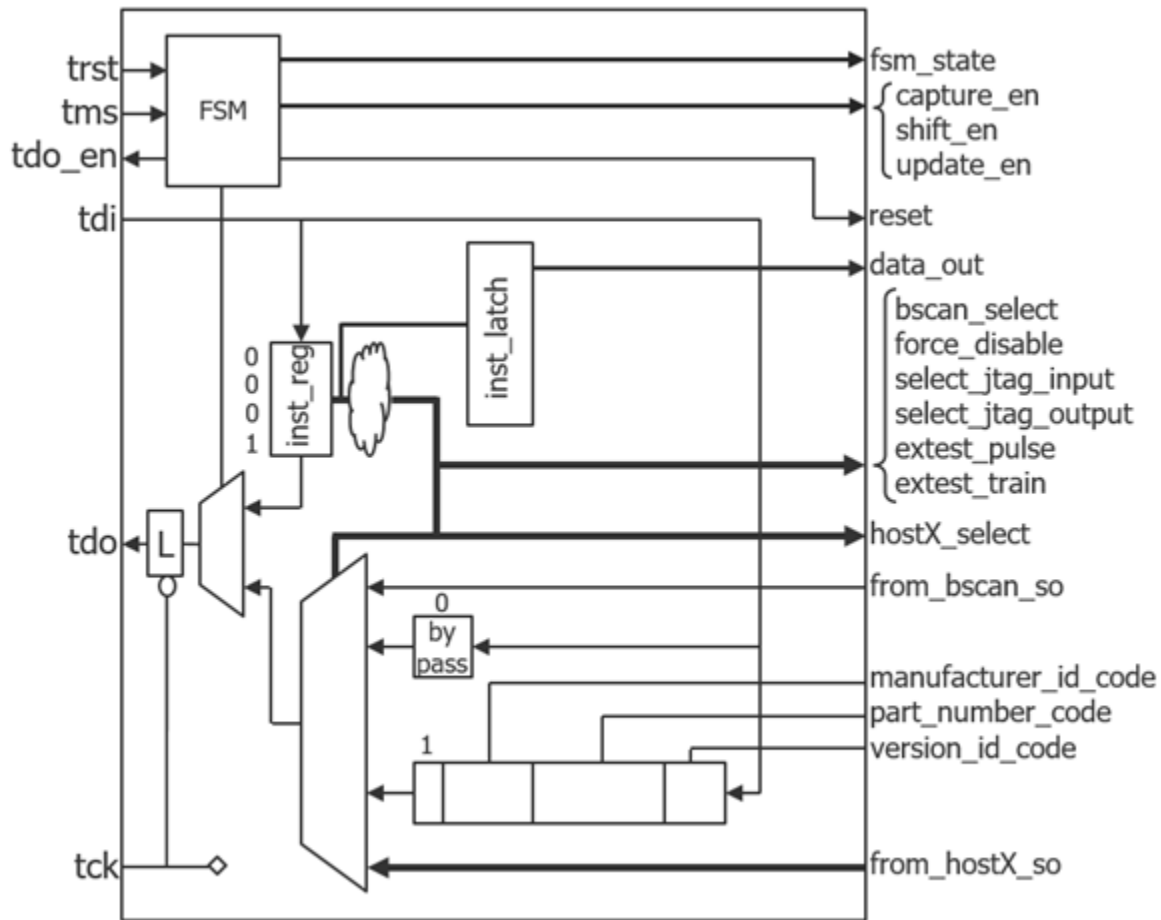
trst
tms
tdo_en
tdi
FSM
fsm_state
capture_en
shift_en
update_en
reset
inst_latch
data_out
0
0
0
1
inst_reg
bscan_select
force_disable
select_jtag_input
select_jtag_output
extest_pulse
extest_train
tdo
L
hostX_select
from_bscan_so
0
by pass
manufacturer_id_code
part_number_code
1
version_id_code
tck
from_hostX_so